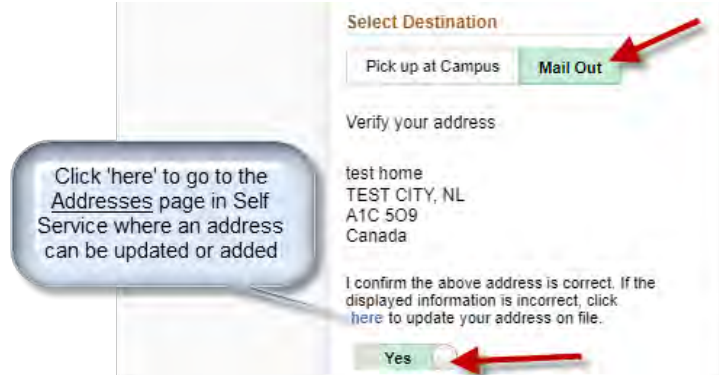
Select Destination

Pick up at Campus

Mail Out

Verify your address

Click 'here' to go to the Addresses page in Self Service where an address can be updated or added

test home
TEST CITY, NL
A1C 5O9
Canada

I confirm the above address is correct. If the displayed information is incorrect, click here to update your address on file.

Yes